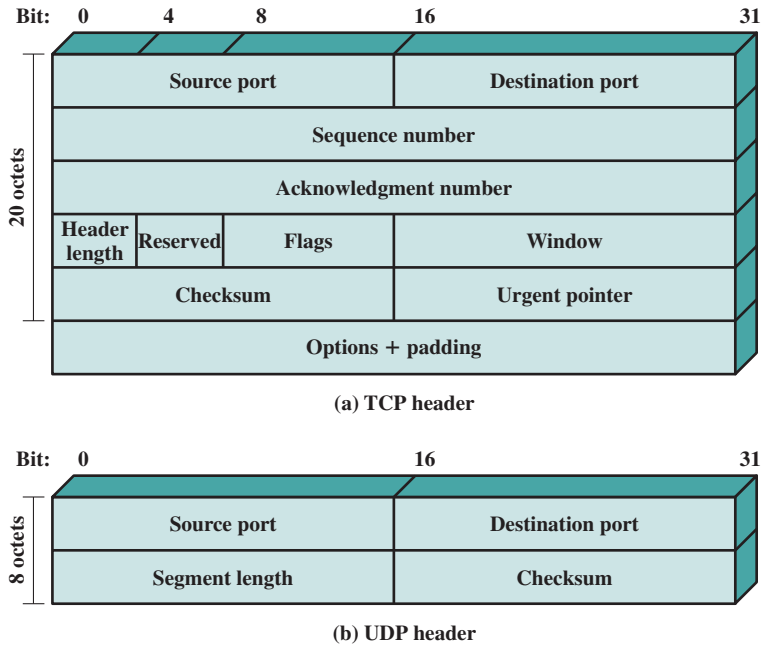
Bit: 0 4 8 16 31

20 octets

| Source port | | | Destination port |
|---|---|---|---|
| Sequence number | | | |
| Acknowledgment number | | | |
| Header length | Reserved | Flags | Window |
| Checksum | | | Urgent pointer |
| Options + padding | | | |

(a) TCP header

Bit: 0 16 31

8 octets

| Source port | Destination port |
|---|---|
| Segment length | Checksum |

(b) UDP header